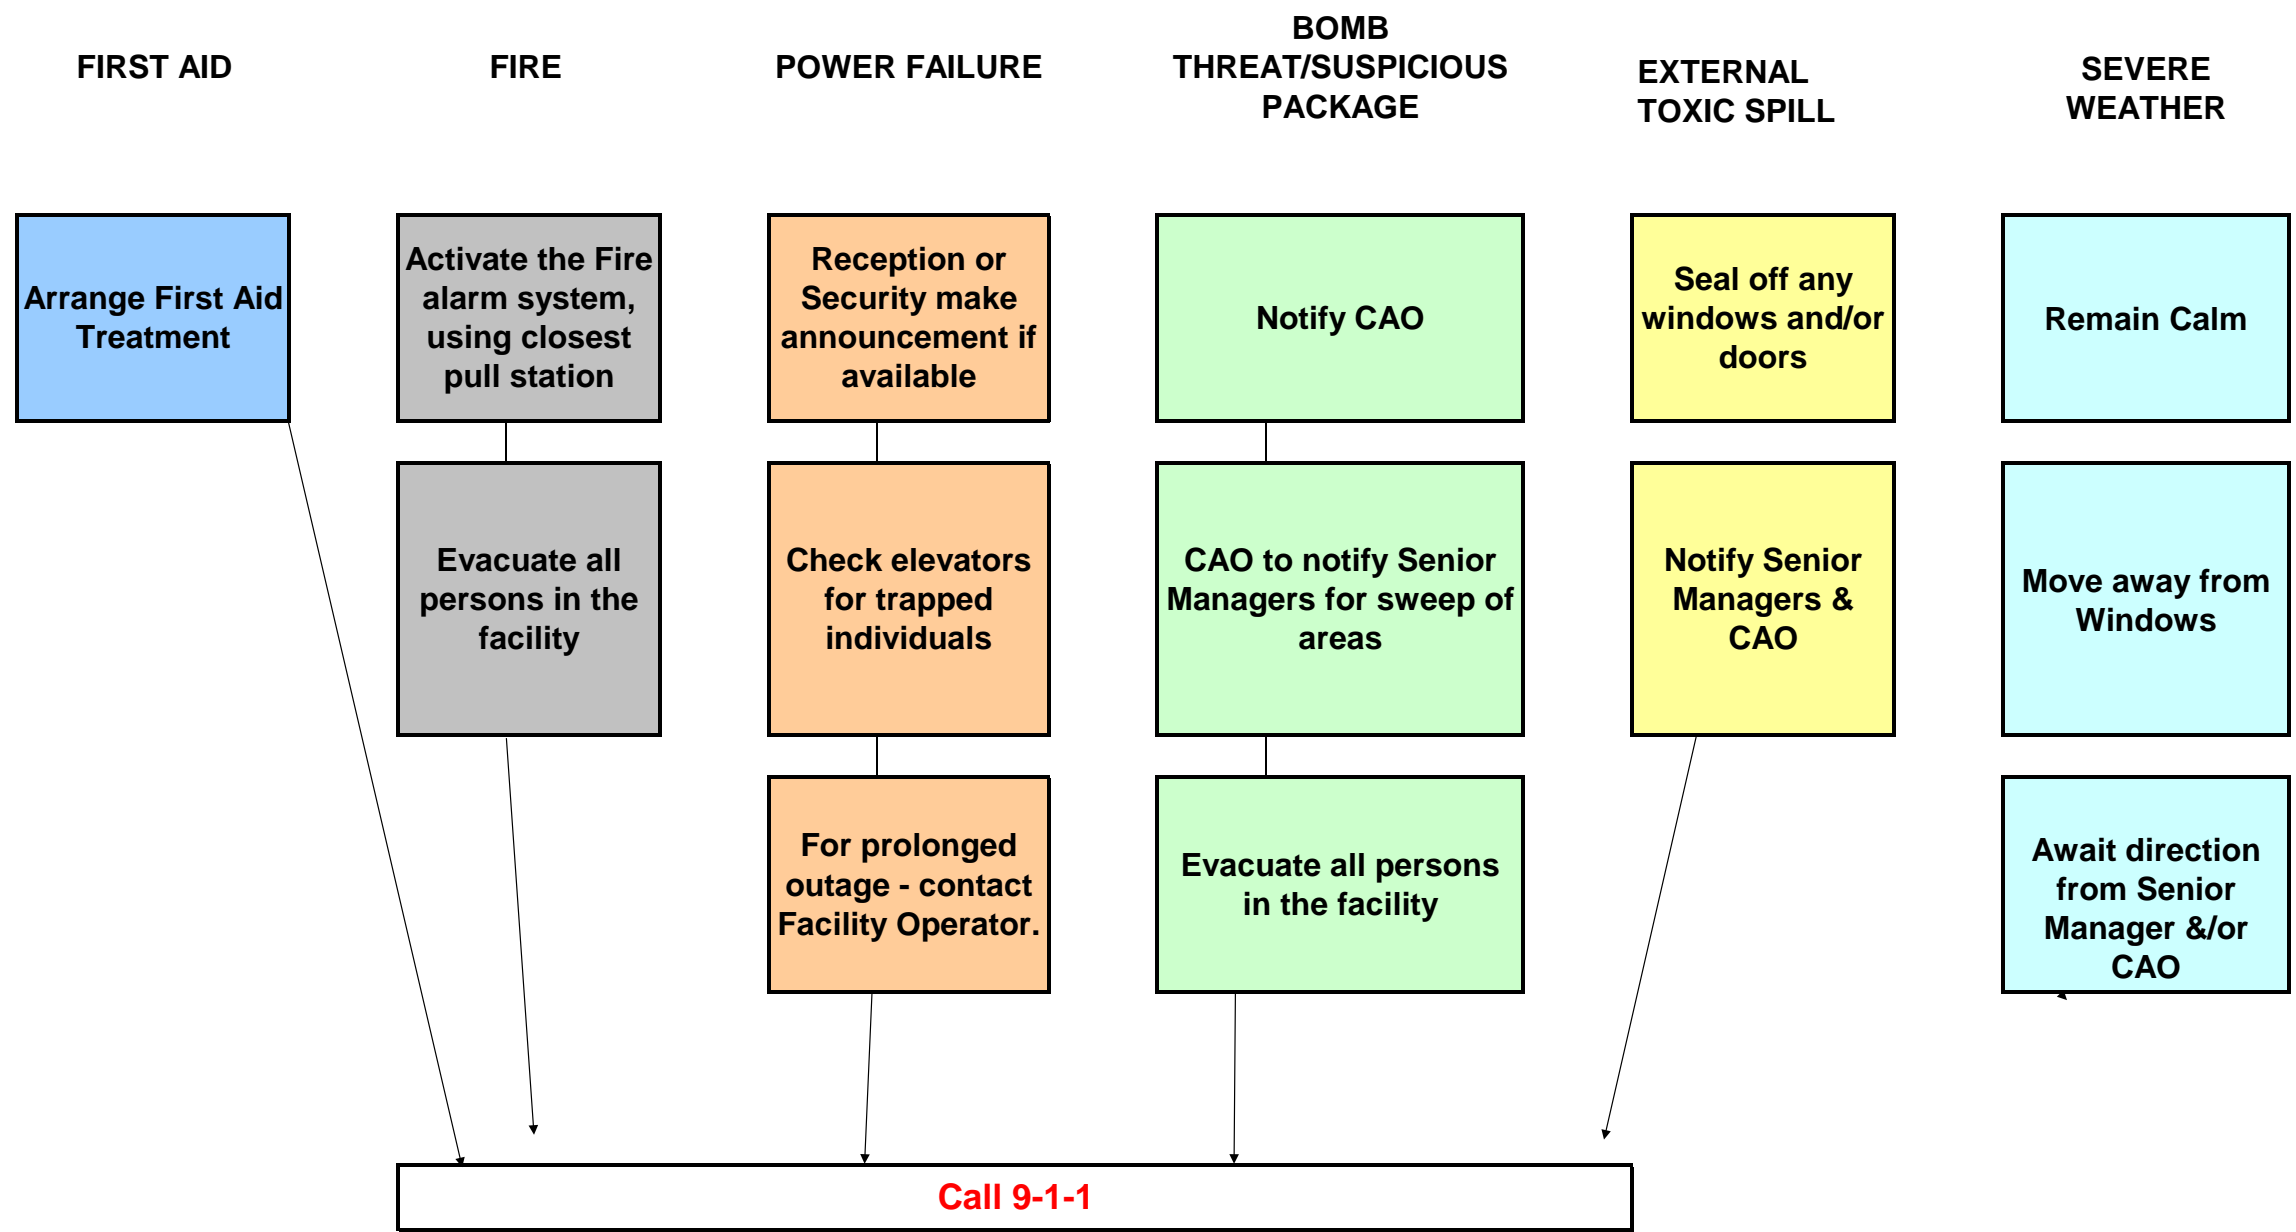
FIRST AID

Arrange First Aid Treatment

FIRE

Activate the Fire alarm system, using closest pull station

Evacuate all persons in the facility

POWER FAILURE

Reception or Security make announcement if available

Check elevators for trapped individuals

For prolonged outage - contact Facility Operator.

BOMB THREAT/SUSPICIOUS PACKAGE

Notify CAO

CAO to notify Senior Managers for sweep of areas

Evacuate all persons in the facility

EXTERNAL TOXIC SPILL

Seal off any windows and/or doors

Notify Senior Managers & CAO

SEVERE WEATHER

Remain Calm

Move away from Windows

Await direction from Senior Manager &/or CAO

Call 9-1-1